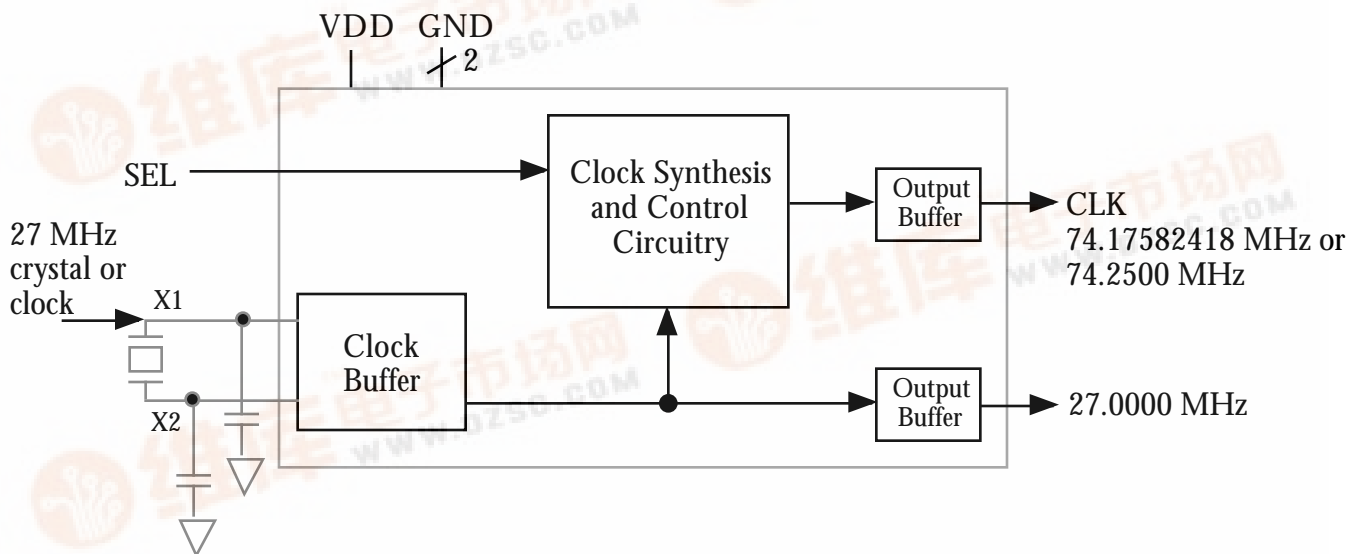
VDD GND
2

SEL

Clock Synthesis and Control Circuitry

Output Buffer

CLK
74.17582418 MHz or
74.2500 MHz

27 MHz crystal or clock

X1

X2

Clock Buffer

Output Buffer

27.0000 MHz

维库电子市场网
WWW.DZSC.COM